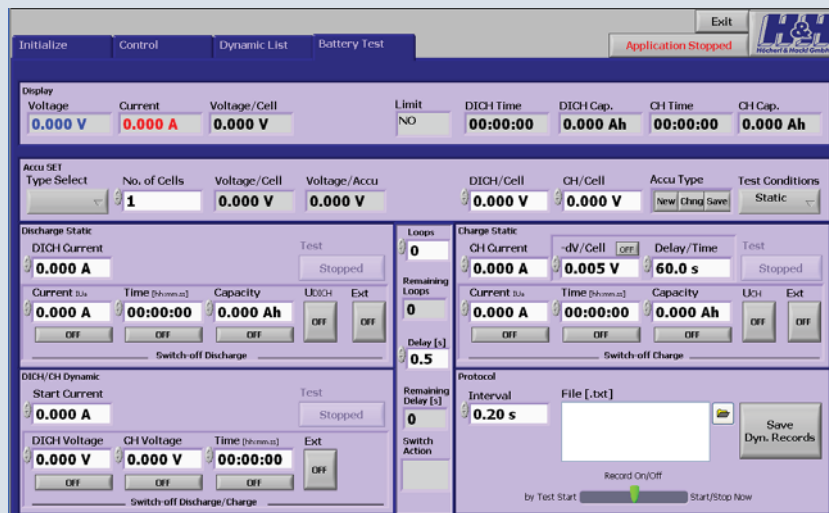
Exit
H&H Höcherl & Hackl GmbH

Initialize
Control
Dynamic List
Battery Test
Application Stopped

Display
Voltage
0.000 V
Current
0.000 A
Voltage/Cell
0.000 V
Limit
NO
DICH Time
00:00:00
DICH Cap.
0.000 Ah
CH Time
00:00:00
CH Cap.
0.000 Ah

Accu SET
Type Select
No. of Cells
1
Voltage/Cell
0.000 V
Voltage/Accu
0.000 V
DICH/Cell
0.000 V
CH/Cell
0.000 V
Accu Type
New
Chng
Save
Test Conditions
Static

Discharge Static
DICH Current
0.000 A
Test
Stopped
Current IUs
0.000 A
OFF
Time [hh:mm:ss]
00:00:00
OFF
Capacity
0.000 Ah
OFF
UDICH
OFF
Ext
OFF
Switch-off Discharge

Loops
0
Remaining Loops
0
Delay [s]
0.5
Remaining Delay [s]
0
Switch Action

Charge Static
CH Current
0.000 A
-dV/Cell
OFF
0.005 V
Delay/Time
60.0 s
Test
Stopped
Current IUs
0.000 A
OFF
Time [hh:mm:ss]
00:00:00
OFF
Capacity
0.000 Ah
OFF
UCH
OFF
Ext
OFF
Switch-off Charge

DICH/CH Dynamic
Start Current
0.000 A
Test
Stopped
DICH Voltage
0.000 V
OFF
CH Voltage
0.000 V
OFF
Time [hh:mm:ss]
00:00:00
OFF
Ext
OFF
Switch-off Discharge/Charge

Protocol
Interval
0.20 s
File [.txt]
Save Dyn. Records
Record On/Off
by Test Start
Start/Stop Now